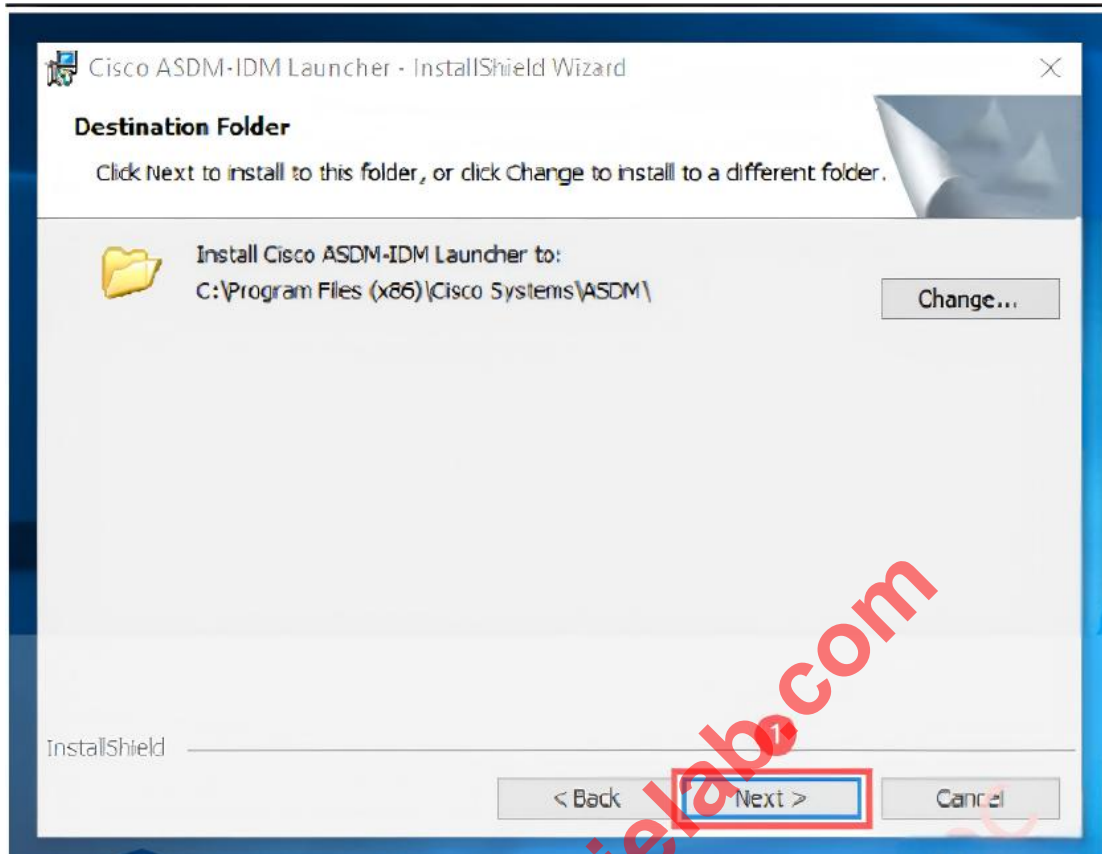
Cisco ASDM-IDM Launcher - InstallShield Wizard

Destination Folder

Click Next to install to this folder, or click Change to install to a different folder.

Install Cisco ASDM-IDM Launcher to:
C:\Program Files (x86)\Cisco Systems\ASDM\

Change...

InstallShield

1

< Back

Next >

Cancel

ielab.com